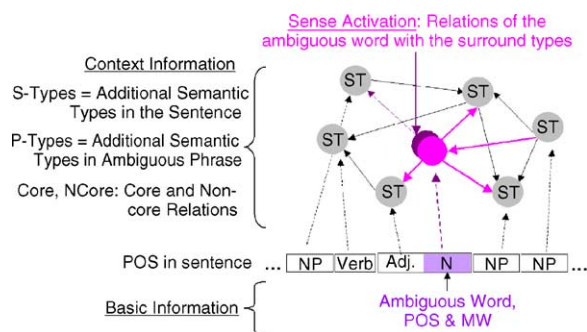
Sense Activation: Relations of the ambiguous word with the surround types

Context Information

S-Types = Additional Semantic Types in the Sentence

P-Types = Additional Semantic Types in Ambiguous Phrase

Core, NCore: Core and Non-core Relations

ST
ST
ST
ST
ST
ST
ST

POS in sentence ... NP Verb Adj. N NP NP ...

Basic Information

Ambiguous Word, POS & MW